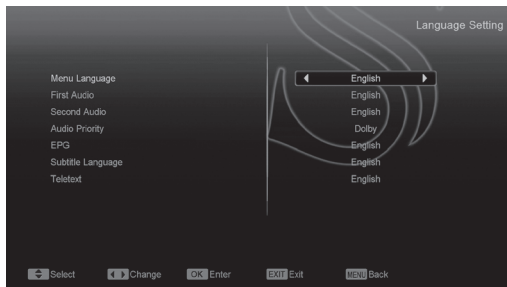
Language Setting

| | |
|---|---|
| Menu Language | English |
| First Audio | English |
| Second Audio | English |
| Audio Priority | Dolby |
| EPG | English |
| Subtitle Language | English |
| Teletext | English |

Select Change OK Enter EXIT Exit MENU Back